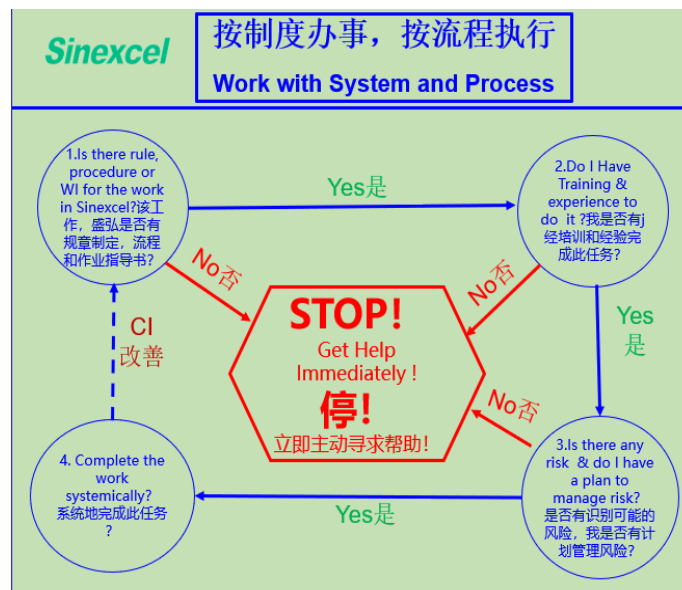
Sinexcel

按制度办事，按流程执行
Work with System and Process

1.Is there rule, procedure or WI for the work in Sinexcel?该工作，盛弘是否有规章制定，流程和作业指导书?

Yes是

2.Do I Have Training & experience to do it ?我是否有j经培训和经验完成此任务?

No否

No否

STOP!
Get Help Immediately !
停!
立即主动寻求帮助!

CI
改善

Yes
是

No否

4. Complete the work systemically?
系统地完成此任务？

Yes是

3.Is there any risk & do I have a plan to manage risk?
是否有识别可能的风险，我是否有计划管理风险?